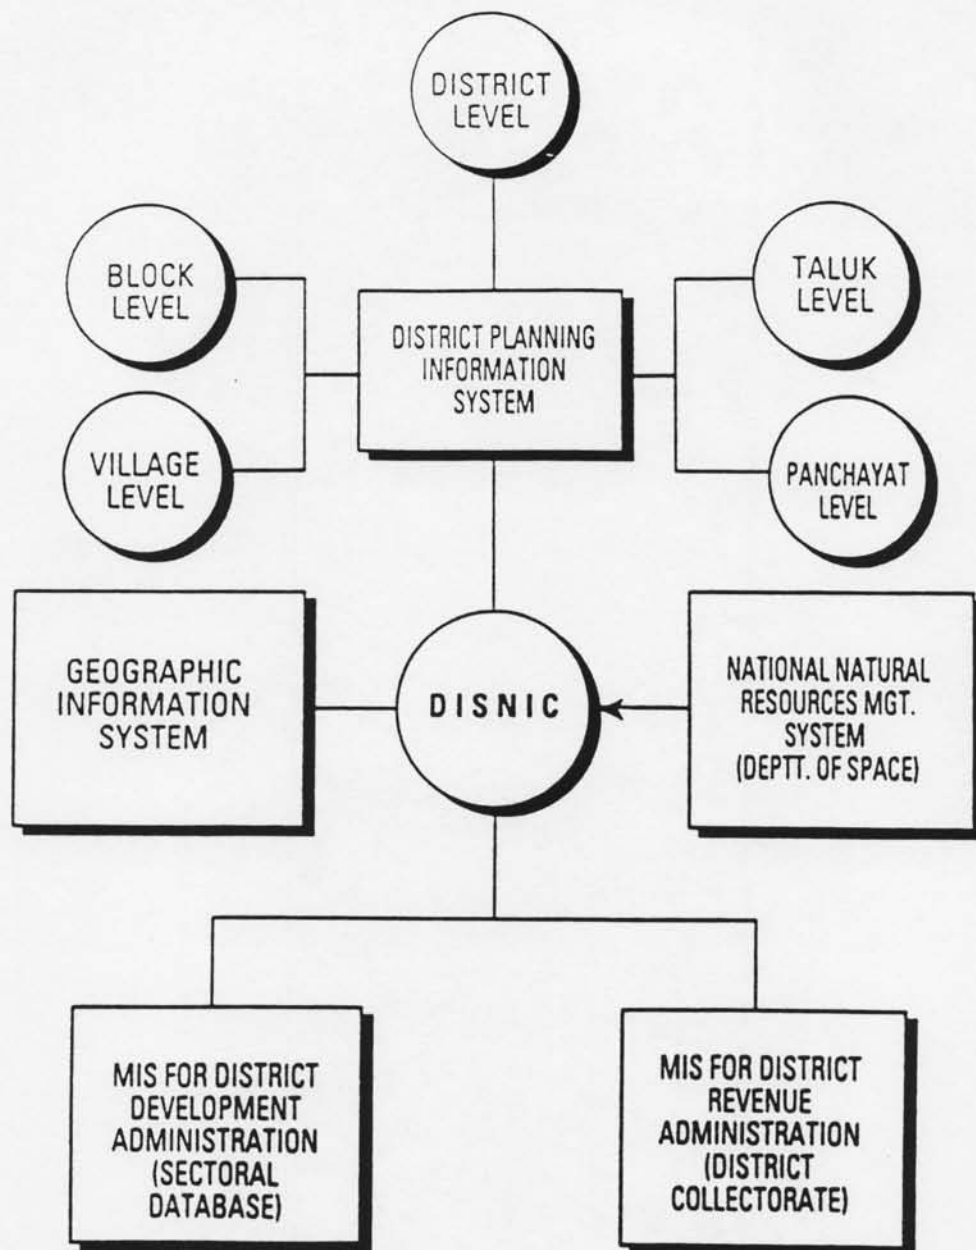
DISTRICT LEVEL

BLOCK LEVEL

TALUK LEVEL

DISTRICT PLANNING INFORMATION SYSTEM

VILLAGE LEVEL

PANCHAYAT LEVEL

GEOGRAPHIC INFORMATION SYSTEM

DISNIC

NATIONAL NATURAL RESOURCES MGT. SYSTEM (DEPTT. OF SPACE)

MIS FOR DISTRICT DEVELOPMENT ADMINISTRATION (SECTORAL DATABASE)

MIS FOR DISTRICT REVENUE ADMINISTRATION (DISTRICT COLLECTORATE)